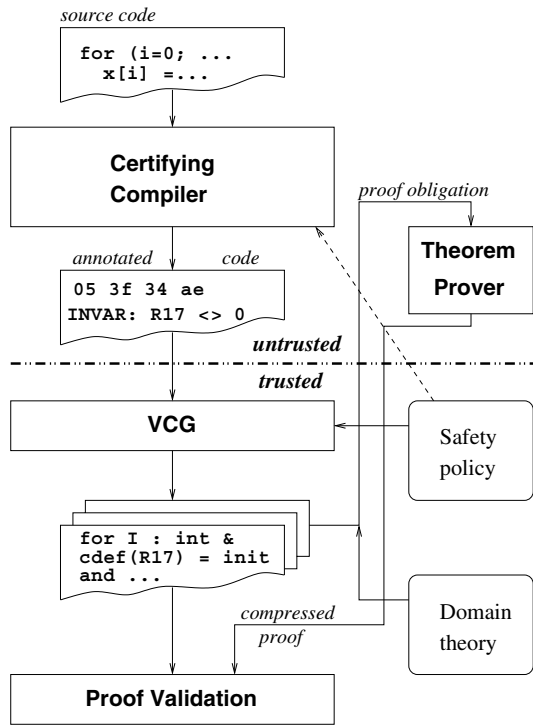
source code

for (i=0; ...
x[i] =...

Certifying Compiler

proof obligation

Theorem Prover

annotated code

05 3f 34 ae
INVAR: R17 <> 0

untrusted

trusted

VCG

Safety policy

for I : int &
cdef(R17) = init
and ...

compressed proof

Domain theory

Proof Validation